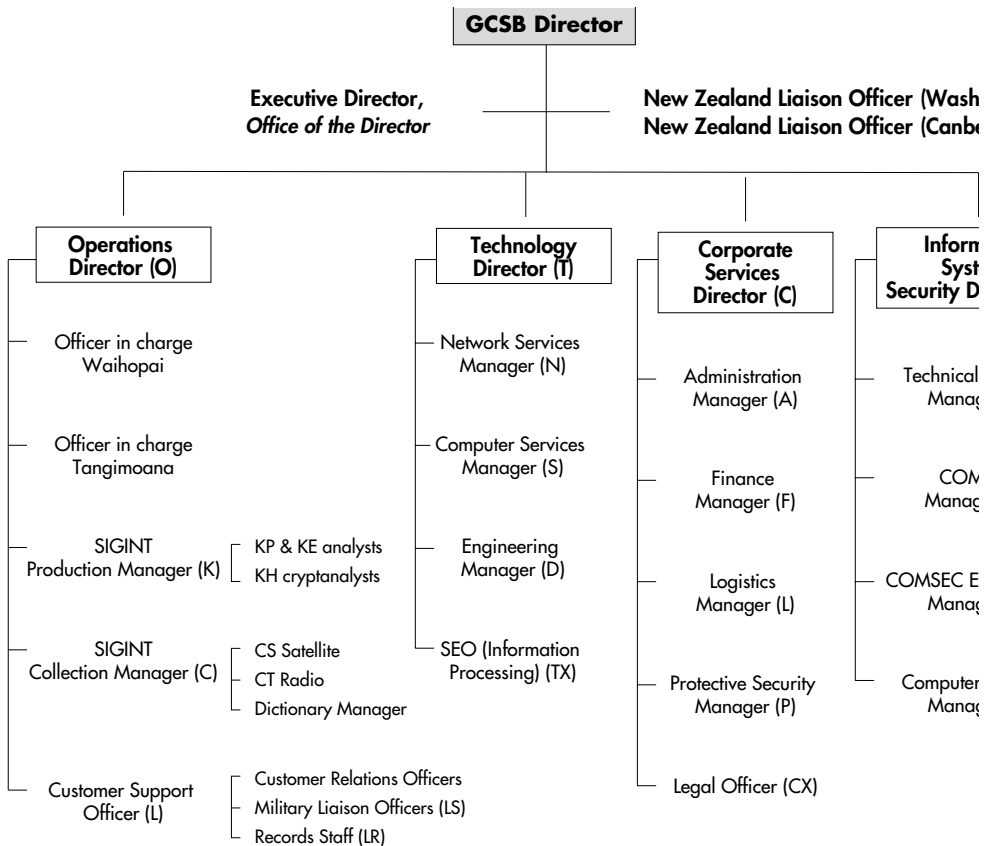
GCSB Director

Executive Director,
Office of the Director

New Zealand Liaison Officer (Wash
New Zealand Liaison Officer (Canbe

Operations Director (O)

Officer in charge Waihopai

Officer in charge Tangimoana

SIGINT Production Manager (K)

KP & KE analysts
KH cryptanalysts

SIGINT Collection Manager (C)

CS Satellite
CT Radio
Dictionary Manager

Customer Support Officer (L)

Customer Relations Officers
Military Liaison Officers (LS)
Records Staff (LR)

Technology Director (T)

Network Services Manager (N)

Computer Services Manager (S)

Engineering Manager (D)

SEO (Information Processing) (TX)

Corporate Services Director (C)

Administration Manager (A)

Finance Manager (F)

Logistics Manager (L)

Protective Security Manager (P)

Legal Officer (CX)

Inform
Syst
Security D

Technical
Manag

COM
Manag

COMSEC E
Manag

Computer
Manag